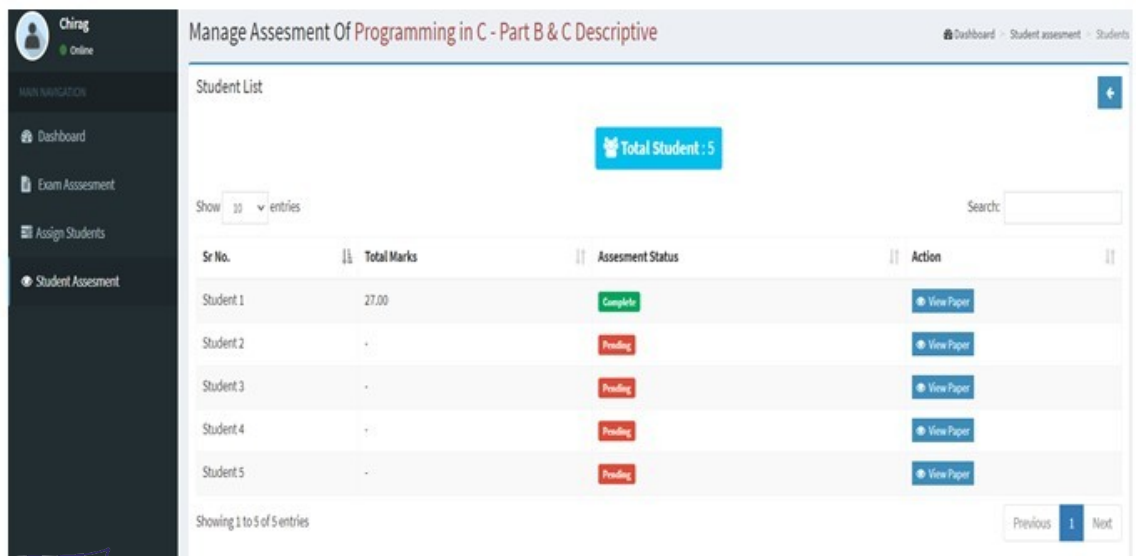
Chirag
Online

MAIN NAVIGATION

Dashboard

Exam Asssesment

Assign Students

Student Assesment

Manage Assesment Of Programming in C - Part B & C Descriptive

Dashboard > Student assesment > Students

Student List

Total Student : 5

Show 10 entries

Search:

| Sr No. | Total Marks | Assesment Status | Action |
|---|---|---|---|
| Student 1 | 27.00 | Complete | View Paper |
| Student 2 | - | Pending | View Paper |
| Student 3 | - | Pending | View Paper |
| Student 4 | - | Pending | View Paper |
| Student 5 | - | Pending | View Paper |

Showing 1 to 5 of 5 entries

Previous 1 Next